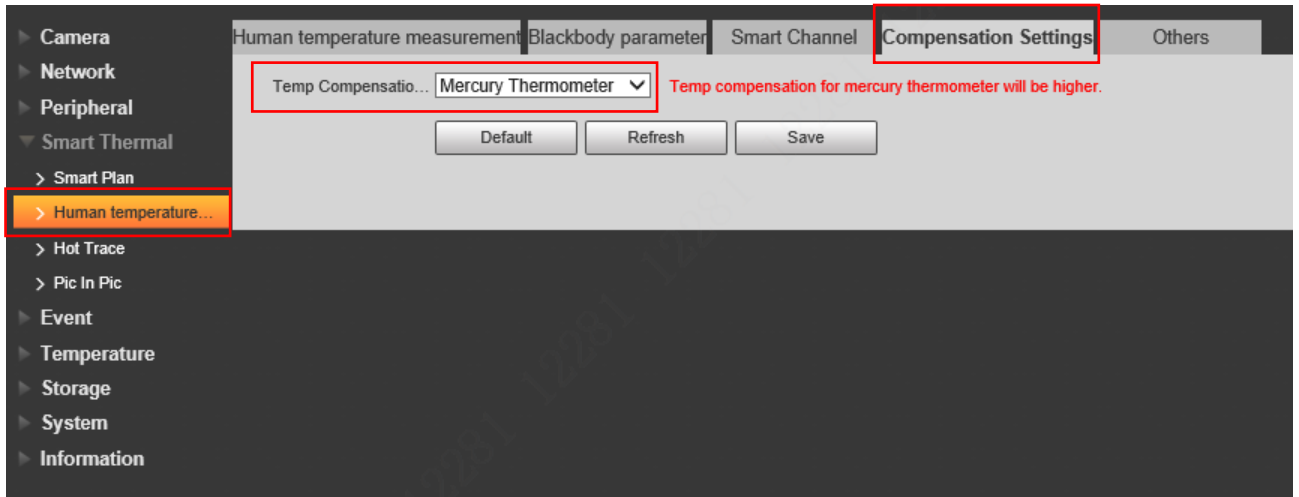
Camera
Network
Peripheral
Smart Thermal
> Smart Plan
> Human temperature…
> Hot Trace
> Pic In Pic
Event
Temperature
Storage
System
Information

Human temperature measurement | Blackbody parameter | Smart Channel | Compensation Settings | Others

Temp Compensatio… Mercury Thermometer Temp compensation for mercury thermometer will be higher.

Default Refresh Save